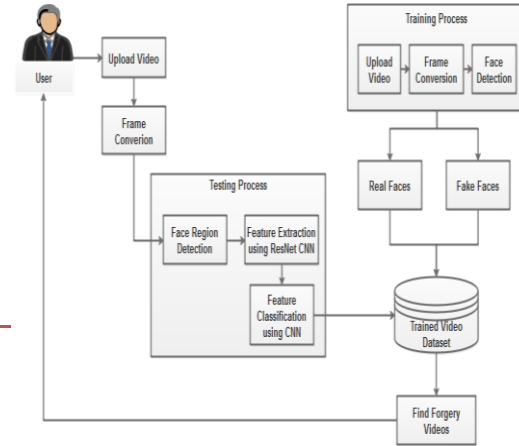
User

Upload Video

Frame Converion

Training Process

Upload Video

Frame Conversion

Face Detection

Testing Process

Face Region Detection

Feature Extraction using ResNet CNN

Feature Classification using CNN

Real Faces

Fake Faces

Trained Video Dataset

Find Forgery Videos